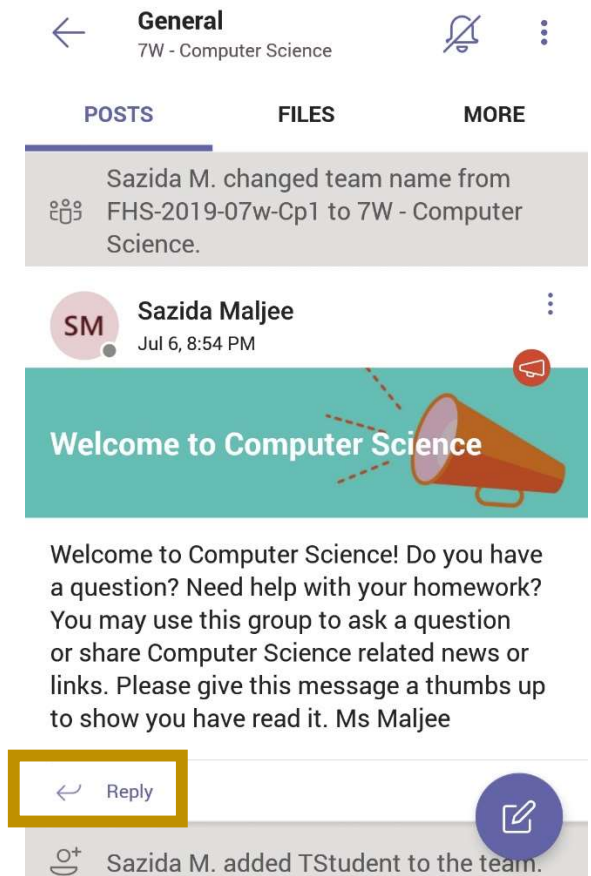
General
7W - Computer Science

POSTS FILES MORE

Sazida M. changed team name from FHS-2019-07w-Cp1 to 7W - Computer Science.

SM Sazida Maljee
Jul 6, 8:54 PM

Welcome to Computer Science

Welcome to Computer Science! Do you have a question? Need help with your homework? You may use this group to ask a question or share Computer Science related news or links. Please give this message a thumbs up to show you have read it. Ms Maljee

Reply

Sazida M. added TStudent to the team.